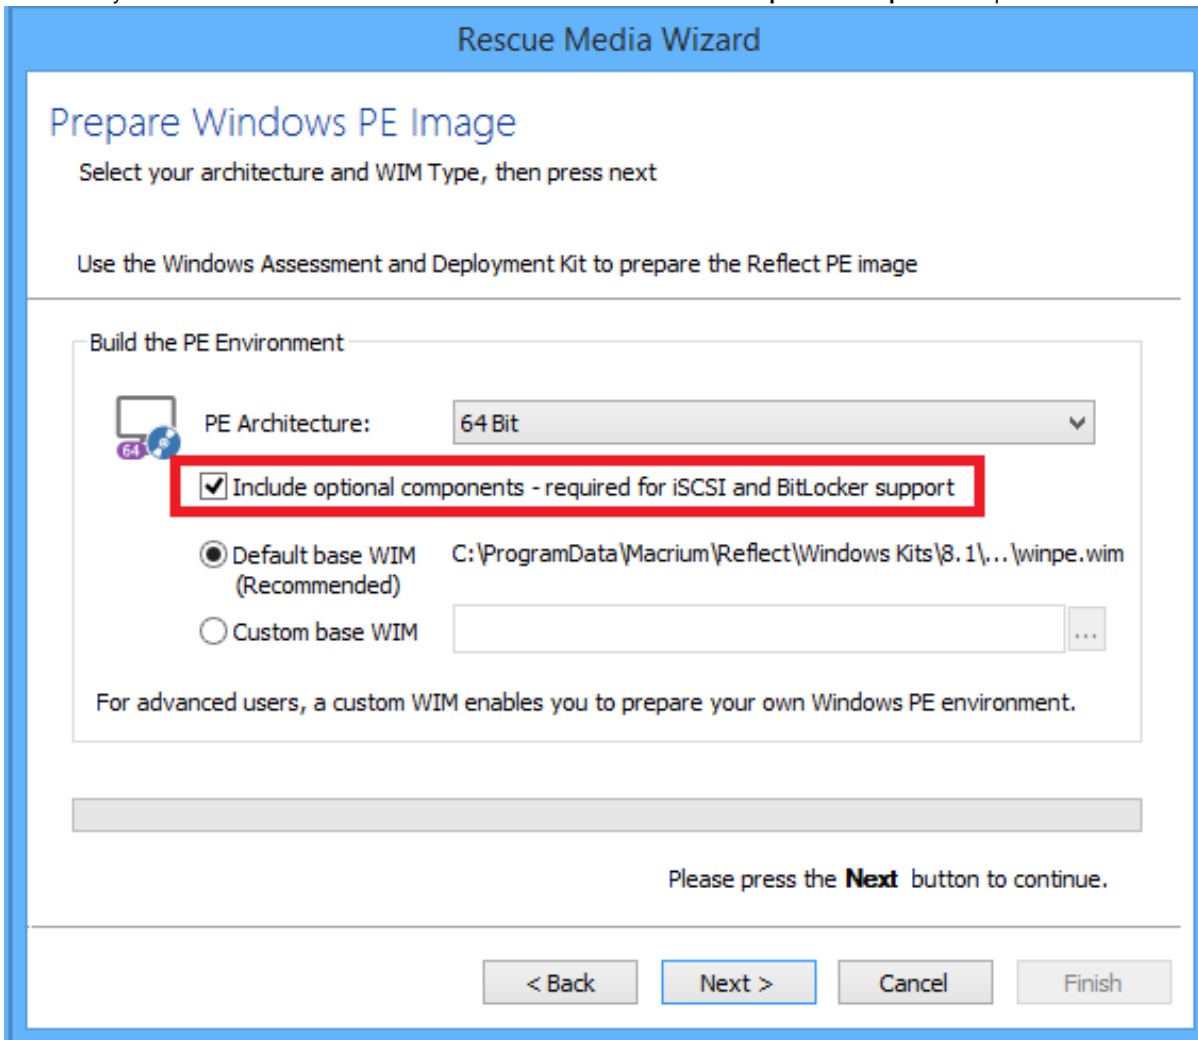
Rescue Media Wizard

Prepare Windows PE Image

Select your architecture and WIM Type, then press next

Use the Windows Assessment and Deployment Kit to prepare the Reflect PE image

Build the PE Environment

64

PE Architecture: 64 Bit

Include optional components - required for iSCSI and BitLocker support

Default base WIM (Recommended) C:\ProgramData\Macrium\Reflect\Windows Kits\8.1\...\winpe.wim

Custom base WIM ...

For advanced users, a custom WIM enables you to prepare your own Windows PE environment.

Please press the **Next** button to continue.

< Back Next > Cancel Finish